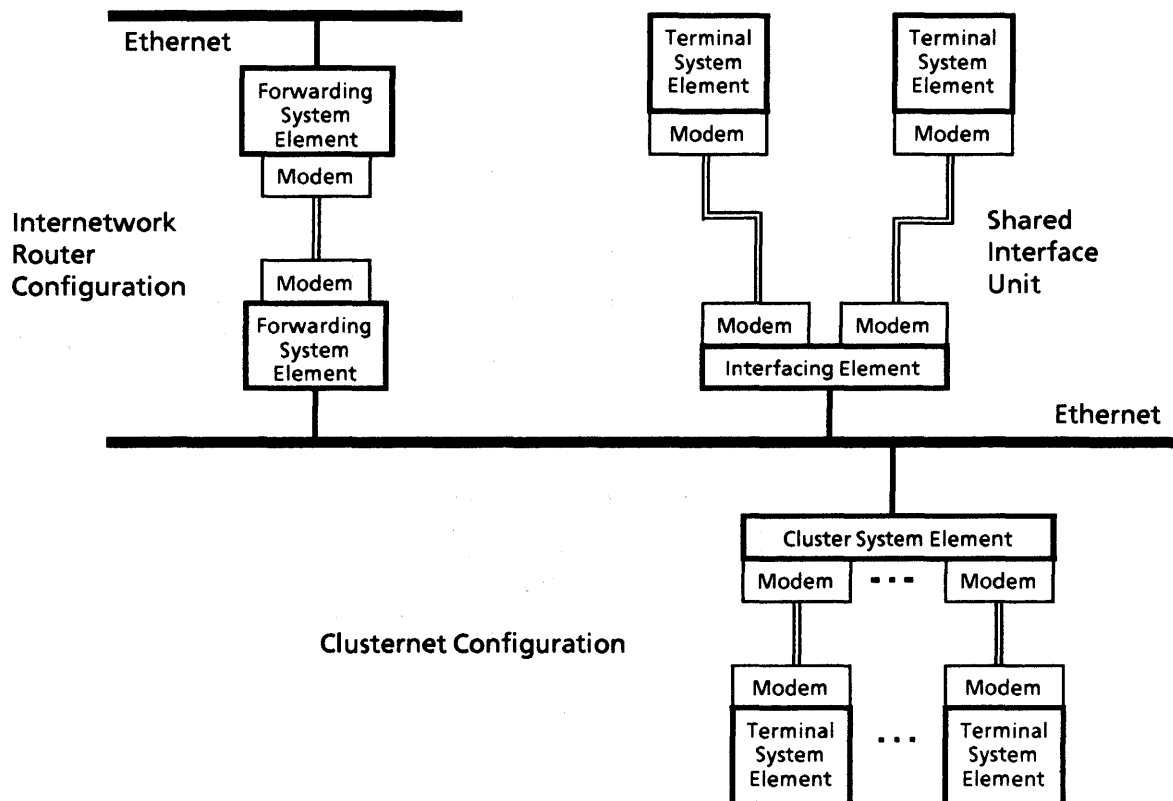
Ethernet

Forwarding System Element

Modem

Internetwork Router Configuration

Modem

Forwarding System Element

Terminal System Element

Modem

Terminal System Element

Modem

Shared Interface Unit

Modem

Modem

Interfacing Element

Ethernet

Cluster System Element

Modem

...

Modem

Clusternet Configuration

Modem

Terminal System Element

...

Modem

Terminal System Element